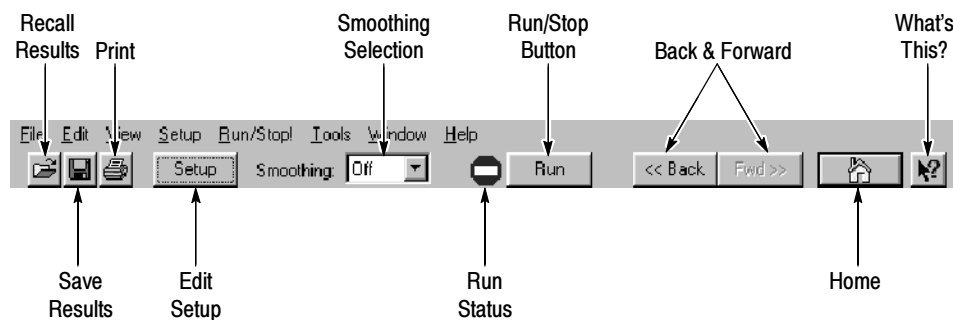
Recall Results

Print

Smoothing Selection

Run/Stop Button

Back & Forward

What's This?

File Edit View Setup Run/Stop! Tools Window Help

Setup

Smoothing: Off

Run

<< Back

Fwd >>

Save Results

Edit Setup

Run Status

Home